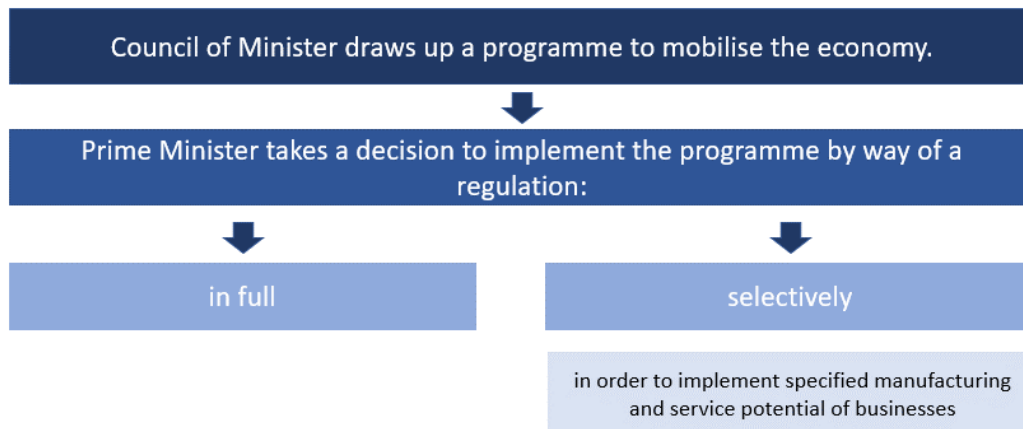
Council of Minister draws up a programme to mobilise the economy.

Prime Minister takes a decision to implement the programme by way of a regulation:

in full

selectively

in order to implement specified manufacturing and service potential of businesses